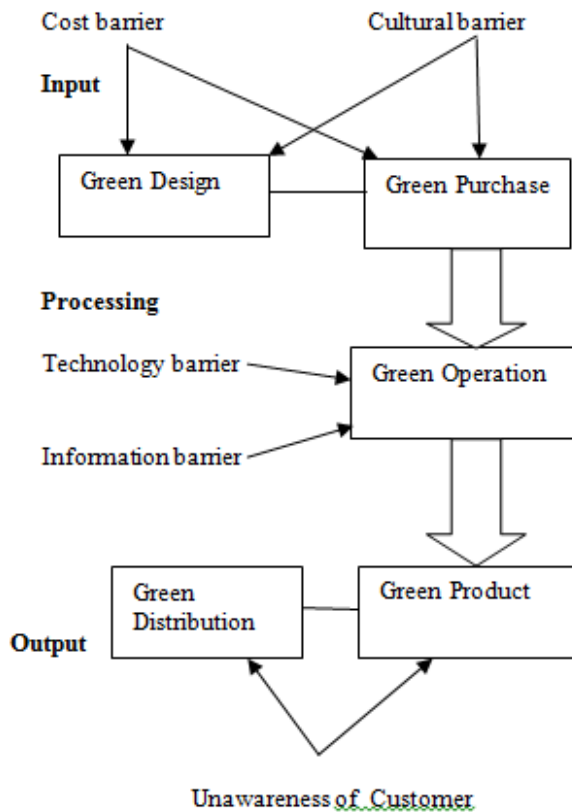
Cost barrier

Cultural barrier

Input

Green Design

Green Purchase

Processing

Technology barrier

Green Operation

Information barrier

Green Distribution

Green Product

Output

Unawareness of Customer